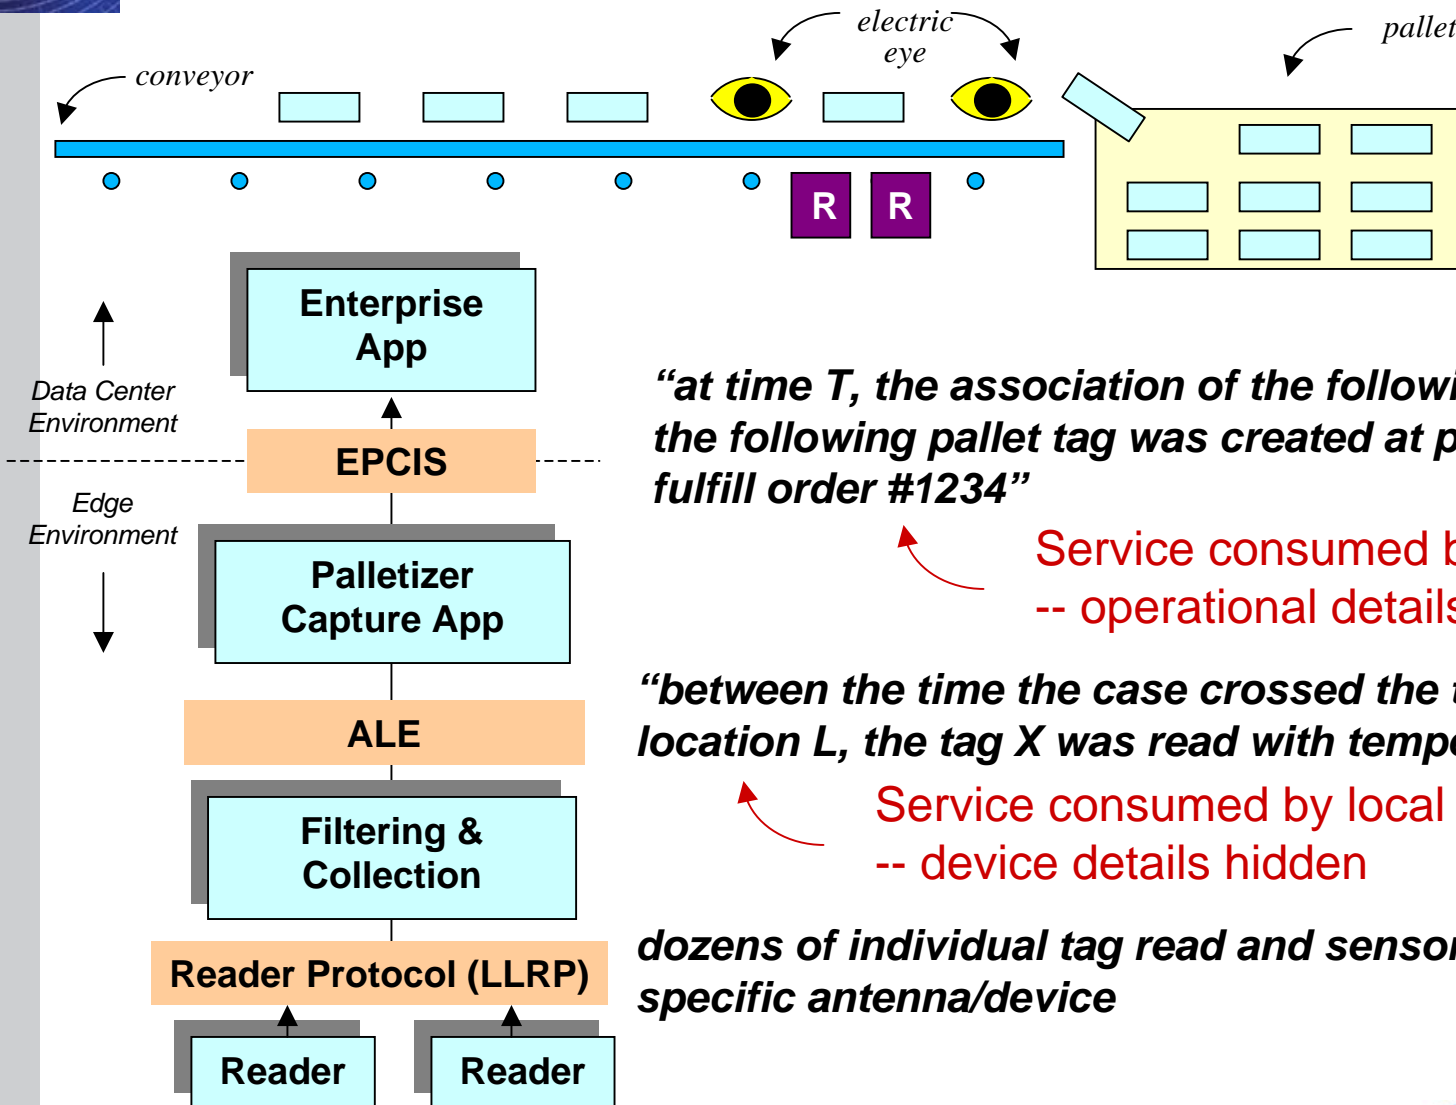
conveyor

electric eye

pallet

R R

Enterprise App

Data Center Environment

EPCIS

Edge Environment

Palletizer Capture App

ALE

Filtering & Collection

Reader Protocol (LLRP)

Reader

Reader

“at time T, the association of the followi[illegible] the following pallet tag was created at p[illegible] fulfill order #1234”

Service consumed b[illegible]
-- operational details

“between the time the case crossed the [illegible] location L, the tag X was read with tempe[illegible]

Service consumed by local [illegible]
-- device details hidden

dozens of individual tag read and sensor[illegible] specific antenna/device